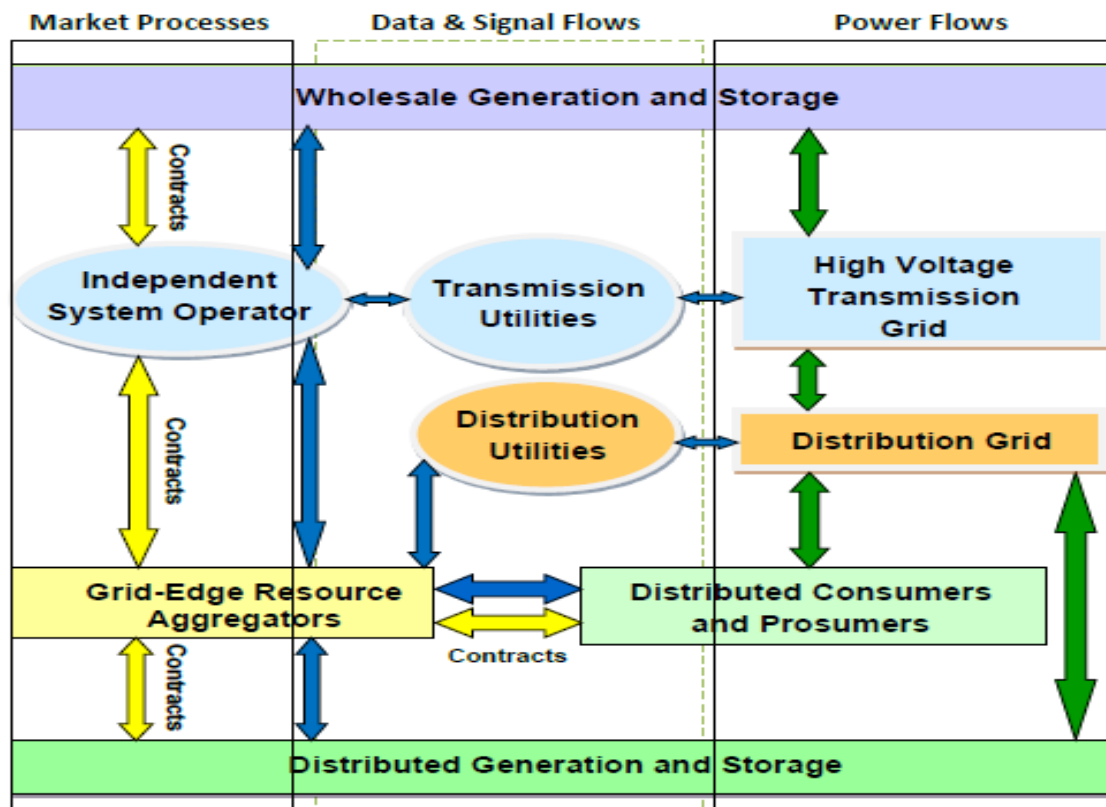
Market Processes

Data & Signal Flows

Power Flows

Wholesale Generation and Storage

Contracts

Independent System Operator

Transmission Utilities

High Voltage Transmission Grid

Contracts

Distribution Utilities

Distribution Grid

Grid-Edge Resource Aggregators

Distributed Consumers and Prosumers

Contracts

Contracts

Distributed Generation and Storage